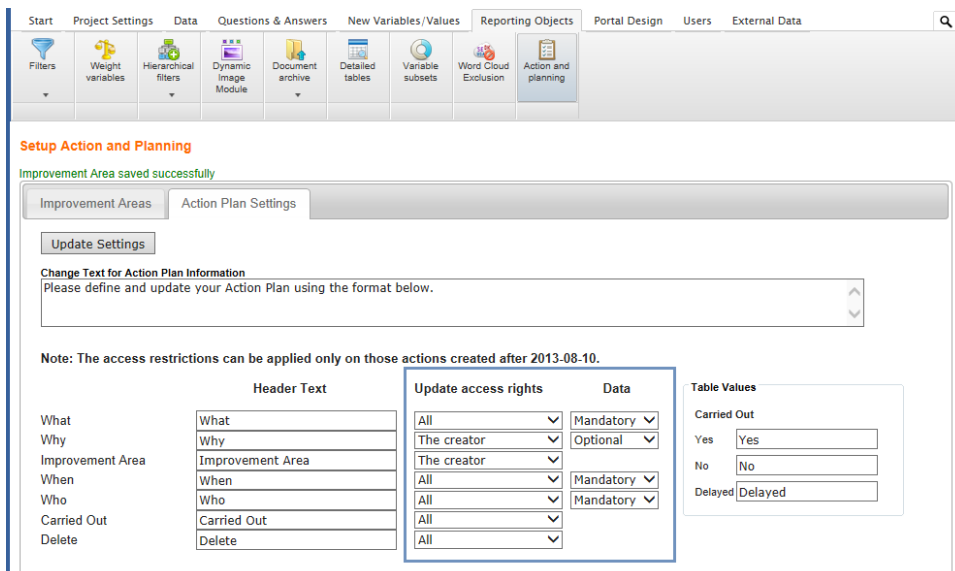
Start Project Settings Data Questions & Answers New Variables/Values Reporting Objects Portal Design Users External Data

Filters
Weight variables
Hierarchical filters
Dynamic Image Module
Document archive
Detailed tables
Variable subsets
Word Cloud Exclusion
Action and planning

Setup Action and Planning

Improvement Area saved successfully

Improvement Areas Action Plan Settings

Update Settings

Change Text for Action Plan Information

Please define and update your Action Plan using the format below.

Note: The access restrictions can be applied only on those actions created after 2013-08-10.

| | Header Text | Update access rights | Data |
|---|---|---|---|
| What | What | All | Mandatory |
| Why | Why | The creator | Optional |
| Improvement Area | Improvement Area | The creator | |
| When | When | All | Mandatory |
| Who | Who | All | Mandatory |
| Carried Out | Carried Out | All | |
| Delete | Delete | All | |

Table Values

Carried Out

Yes Yes

No No

Delayed Delayed